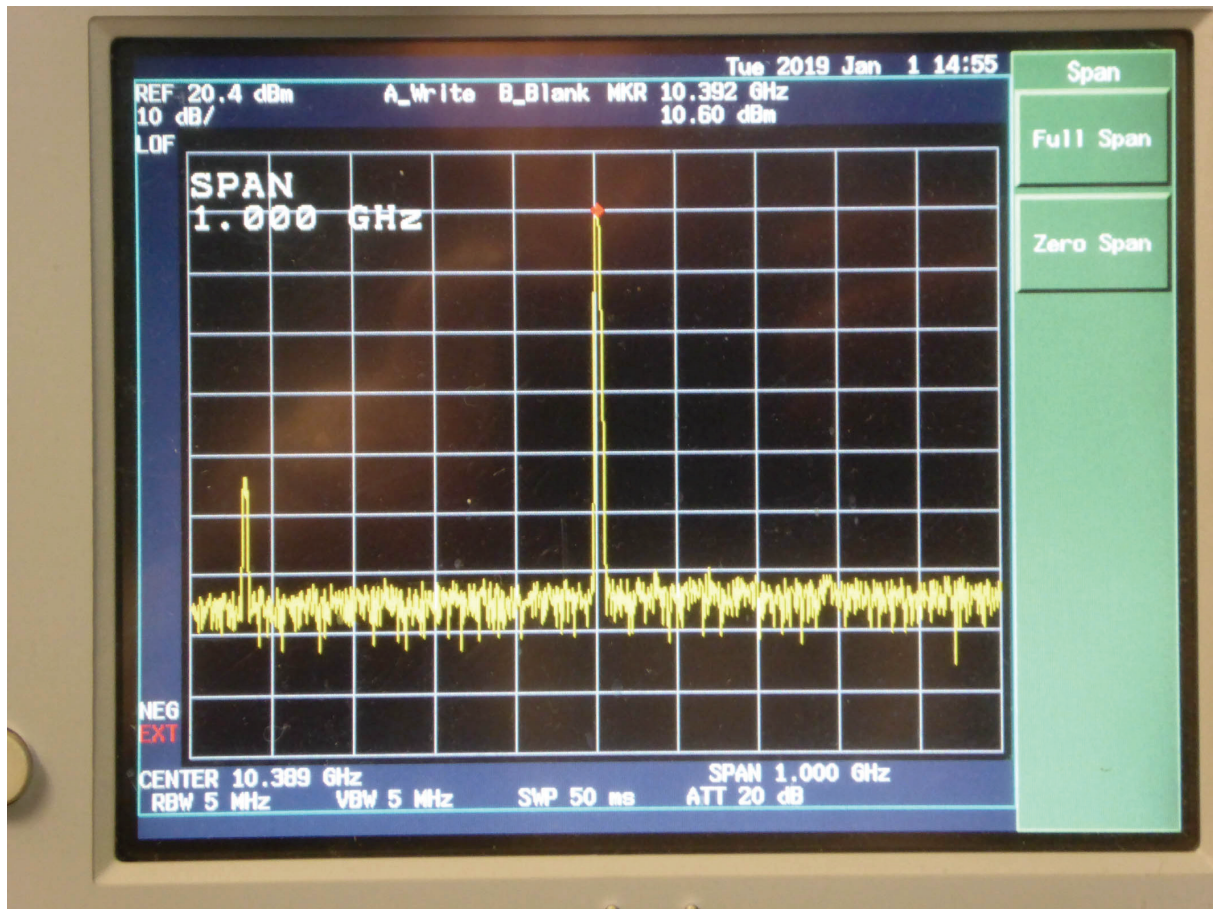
Tue 2019 Jan 1 14:55

REF 20.4 dBm A_Write B_Blank MKR 10.392 GHz
10 dB/ 10.60 dBm
LOF

SPAN
1.000 GHz

NEG
EXT

CENTER 10.389 GHz SPAN 1.000 GHz
RBW 5 MHz VBW 5 MHz SWP 50 ms ATT 20 dB

Span

Full Span

Zero Span